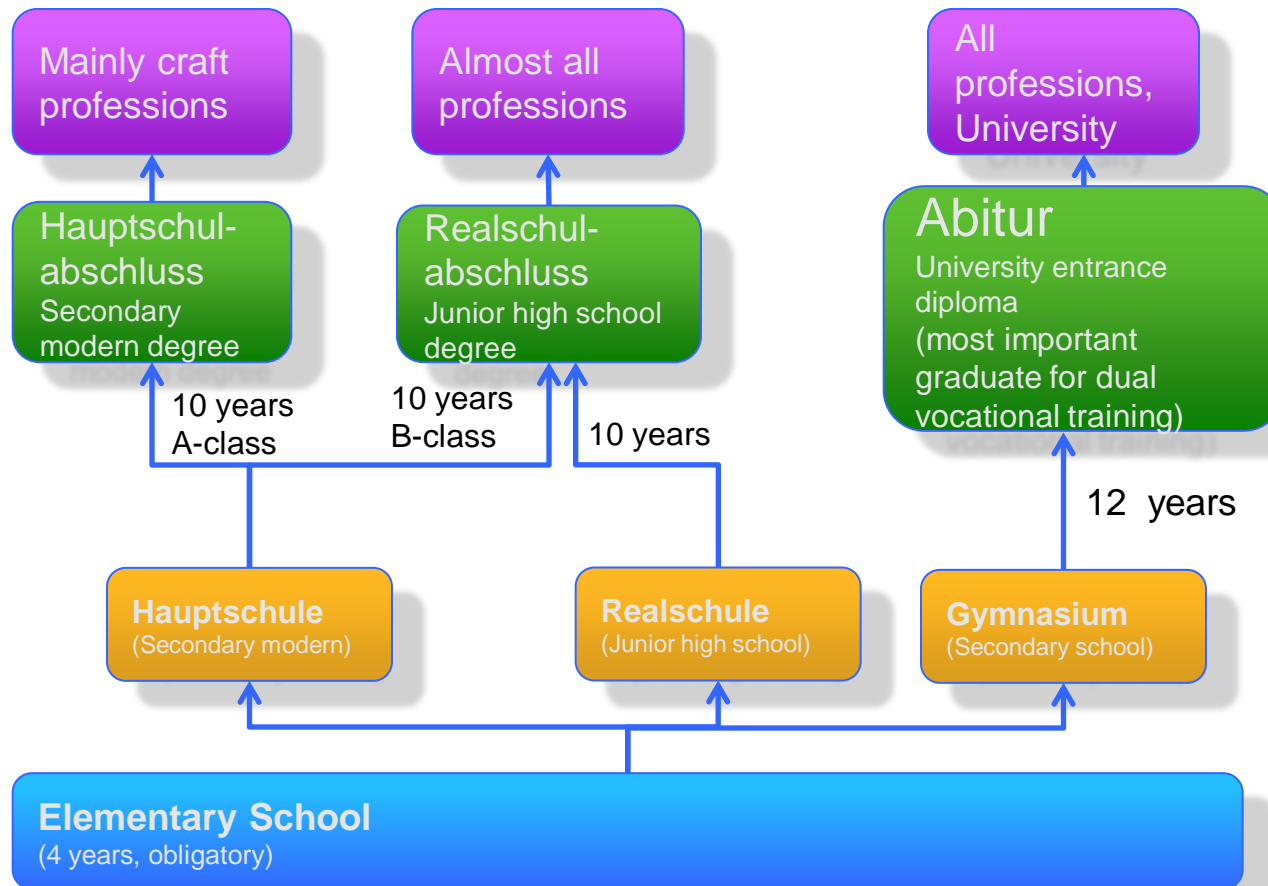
Mainly craft professions

Almost all professions

All professions, University

Hauptschulabschluss
Secondary modern degree

Realschulabschluss
Junior high school degree

Abitur
University entrance diploma
(most important graduate for dual vocational training)

10 years
A-class

10 years
B-class

10 years

12 years

Hauptschule
(Secondary modern)

Realschule
(Junior high school)

Gymnasium
(Secondary school)

Elementary School
(4 years, obligatory)